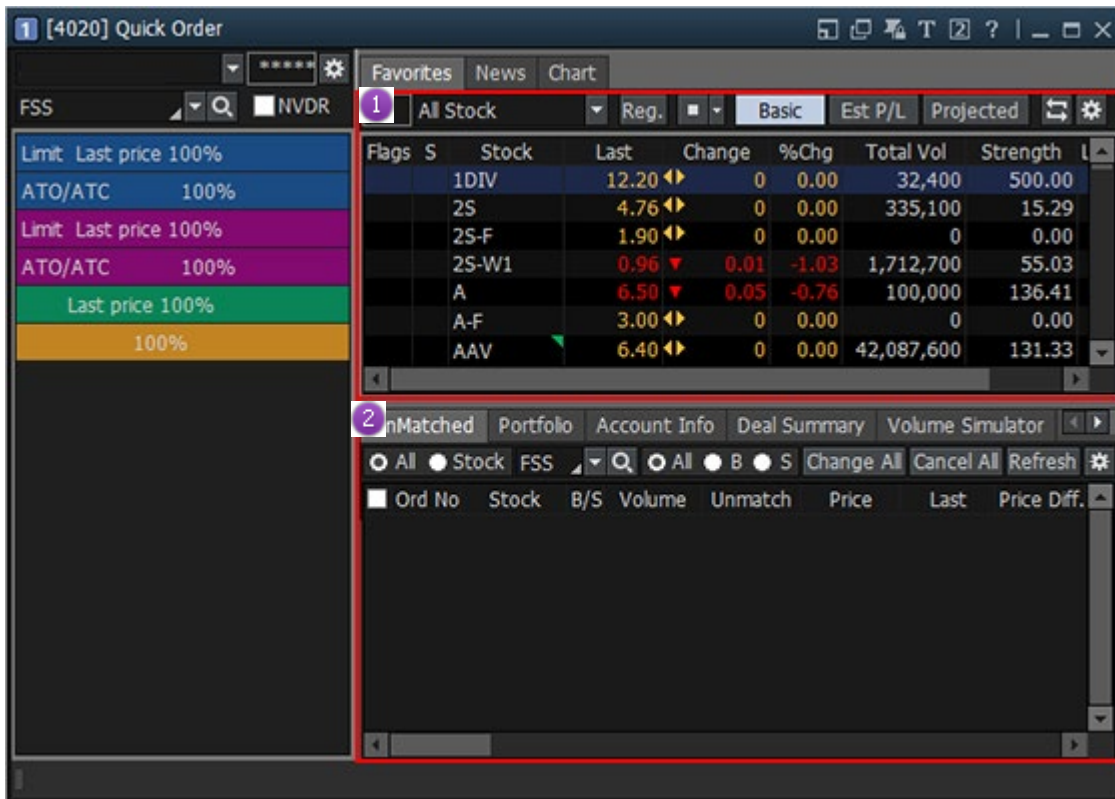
1 [4020] Quick Order

T ? 

***** 

FSS NVDR

Limit Last price 100%

ATO/ATC 100%

Limit Last price 100%

ATO/ATC 100%

Last price 100%

100%

Favorites News Chart

1 All Stock Reg. Basic Est P/L Projected

| Flags | S | Stock | Last | Change | %Chg | Total Vol | Strength |
|---|---|---|---|---|---|---|---|
| | | 1DIV | 12.20 | 0 | 0.00 | 32,400 | 500.00 |
| | | 2S | 4.76 | 0 | 0.00 | 335,100 | 15.29 |
| | | 2S-F | 1.90 | 0 | 0.00 | 0 | 0.00 |
| | | 2S-W1 | 0.96 | 0.01 | -1.03 | 1,712,700 | 55.03 |
| | | A | 6.50 | 0.05 | -0.76 | 100,000 | 136.41 |
| | | A-F | 3.00 | 0 | 0.00 | 0 | 0.00 |
| | | AAV | 6.40 | 0 | 0.00 | 42,087,600 | 131.33 |

2 nMatched Portfolio Account Info Deal Summary Volume Simulator

All Stock FSS All B S Change All Cancel All Refresh

| Ord No | Stock | B/S | Volume | Unmatch | Price | Last | Price Diff. |
|---|---|---|---|---|---|---|---|